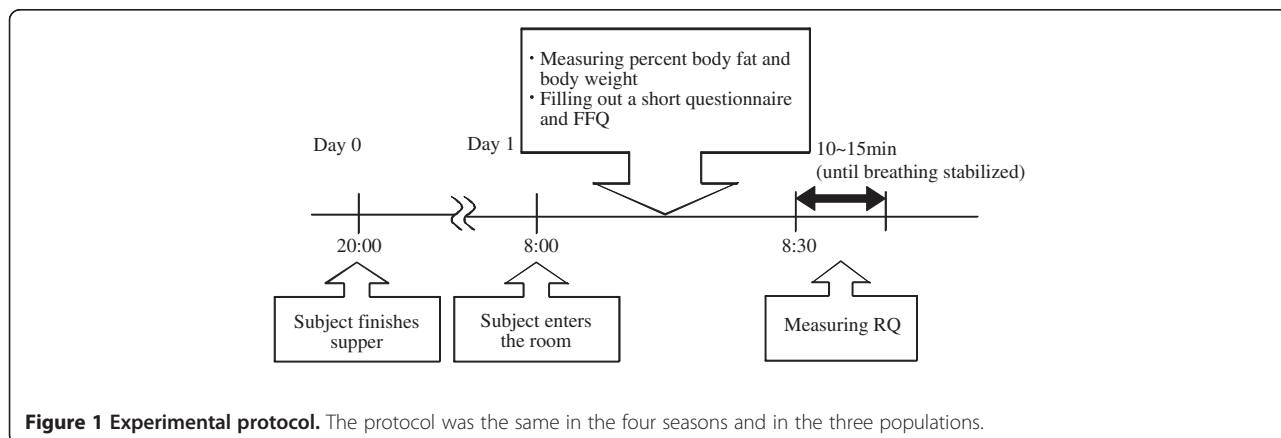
・Measuring percent body fat and body weight
・Filling out a short questionnaire and FFQ

Day 0

Day 1

10~15min
(until breathing stabilized)

20:00

8:00

8:30

Subject finishes supper

Subject enters the room

Measuring RQ

**Figure 1 Experimental protocol.** The protocol was the same in the four seasons and in the three populations.